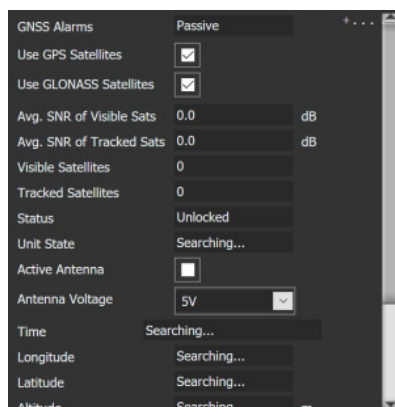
GNSS Alarms Passive
Use GPS Satellites
Use GLONASS Satellites
Avg. SNR of Visible Sats 0.0 dB
Avg. SNR of Tracked Sats 0.0 dB
Visible Satellites 0
Tracked Satellites 0
Status Unlocked
Unit State Searching...
Active Antenna
Antenna Voltage 5V
Time Searching...
Longitude Searching...
Latitude Searching...
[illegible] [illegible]